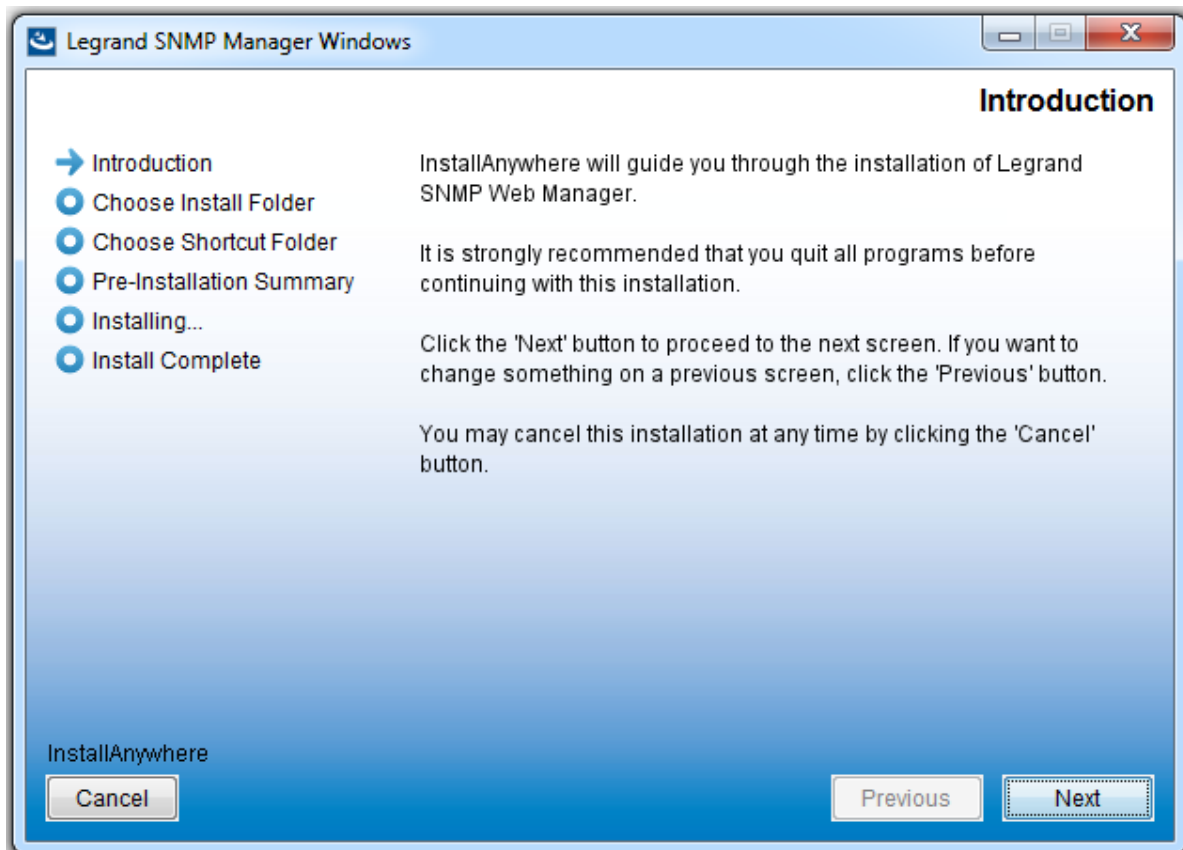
Legrand SNMP Manager Windows

Introduction

Introduction
Choose Install Folder
Choose Shortcut Folder
Pre-Installation Summary
Installing...
Install Complete

InstallAnywhere will guide you through the installation of Legrand SNMP Web Manager.

It is strongly recommended that you quit all programs before continuing with this installation.

Click the 'Next' button to proceed to the next screen. If you want to change something on a previous screen, click the 'Previous' button.

You may cancel this installation at any time by clicking the 'Cancel' button.

InstallAnywhere

Cancel

Previous

Next